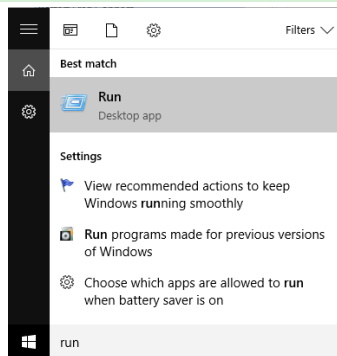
Filters

Best match

Run
Desktop app

Settings

View recommended actions to keep Windows running smoothly

Run programs made for previous versions of Windows

Choose which apps are allowed to run when battery saver is on

run